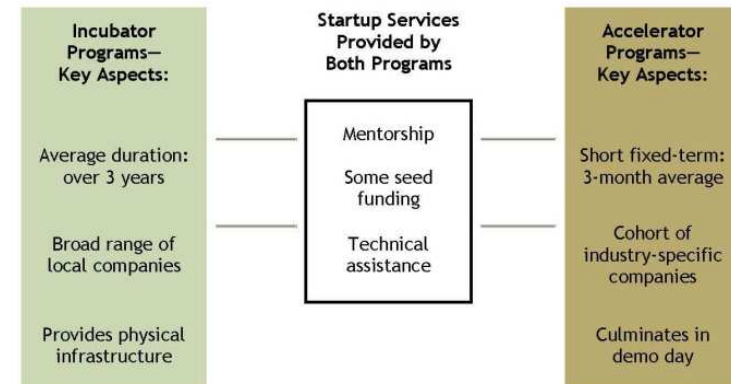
Incubator Programs—Key Aspects:

Average duration: over 3 years

Broad range of local companies

Provides physical infrastructure

Startup Services Provided by Both Programs

Mentorship

Some seed funding

Technical assistance

Accelerator Programs—Key Aspects:

Short fixed-term: 3-month average

Cohort of industry-specific companies

Culminates in demo day